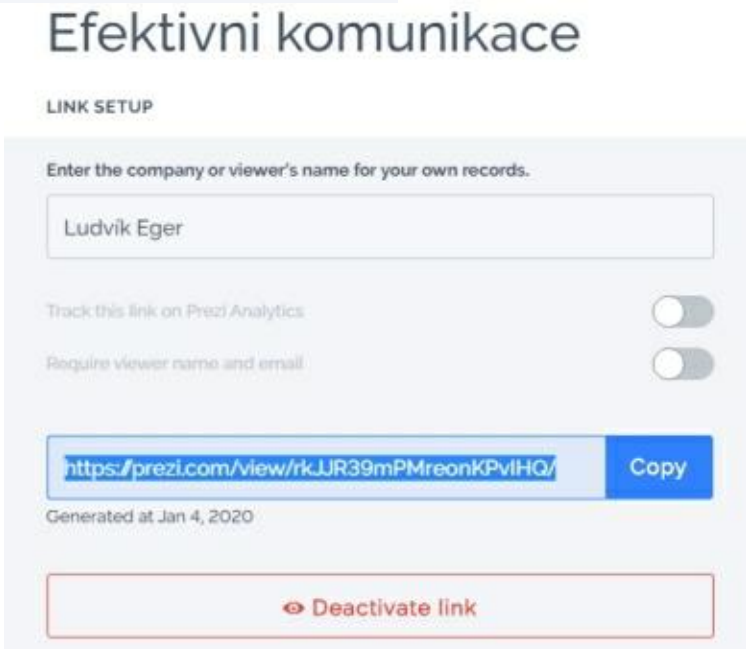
Efektivni komunikace

LINK SETUP

Enter the company or viewer's name for your own records.

Ludvík Eger

Track this link on Prezi Analytics

Require viewer name and email

https://prezi.com/view/rkJJR39mPMreonKPvIHQ/

Copy

Generated at Jan 4, 2020

Deactivate link